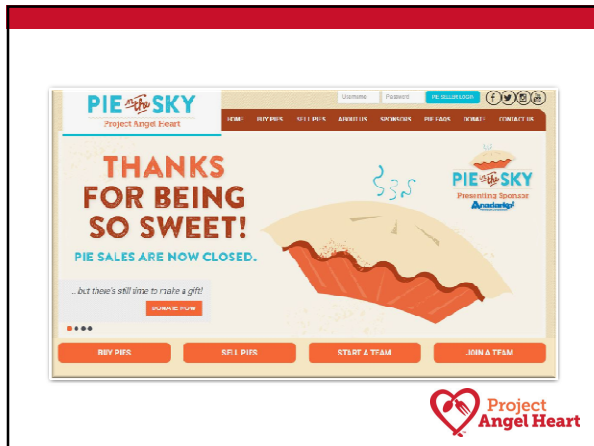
PIE in the SKY
Project Angel Heart

Username Password PIE SELLER LOGIN

HOME BUY PIES SELL PIES ABOUT US SPONSORS PIE FAQS DONATE CONTACT US

THANKS FOR BEING SO SWEET!

PIE SALES ARE NOW CLOSED.

...but there's still time to make a gift!

DONATE NOW

PIE in the SKY
Presenting Sponsor
Anadarko

BUY PIES
SELL PIES
START A TEAM
JOIN A TEAM

Project Angel Heart